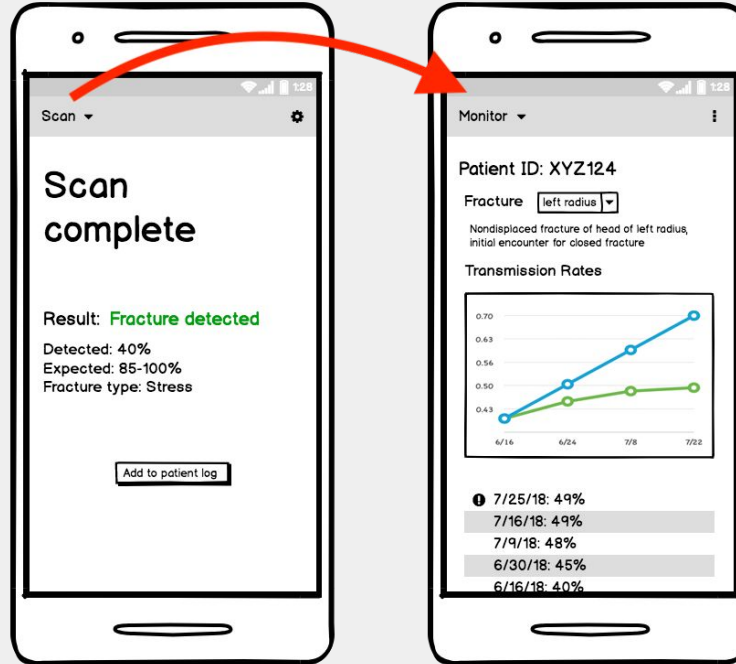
1:28

Scan

Scan complete

Result: Fracture detected

Detected: 40%
Expected: 85-100%
Fracture type: Stress

Add to patient log

1:28

Monitor

Patient ID: XYZ124

Fracture left radius

Nondisplaced fracture of head of left radius, initial encounter for closed fracture

Transmission Rates

0.70
0.63
0.56
0.50
0.43

6/16
6/24
7/8
7/22

7/25/18: 49%
7/16/18: 49%
7/9/18: 48%
6/30/18: 45%
6/16/18: 40%